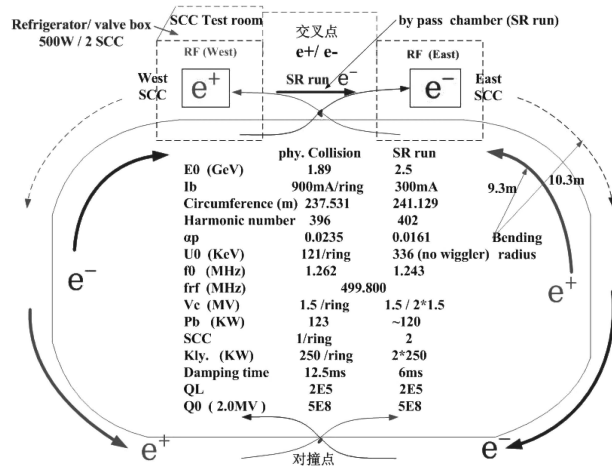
Refrigerator/ valve box
500W / 2 SCC

SCC Test room

交叉点
e+/ e-

by pass chamber (SR run)

RF (West)

RF (East)

West
SCC

$e^+$

SR run $e^-$

$e^-$

East
SCC

|  | phy. Collision | SR run |
|---|---|---|
| E0 (GeV) | 1.89 | 2.5 |
| Ib | 900mA/ring | 300mA |
| Circumference (m) | 237.531 | 241.129 |
| Harmonic number | 396 | 402 |
| αp | 0.0235 | 0.0161 |
| U0 (KeV) | 121/ring | 336 (no wiggler) |
| f0 (MHz) | 1.262 | 1.243 |
| frf (MHz) | 499.800 | |
| Vc (MV) | 1.5 /ring | 1.5 / 2*1.5 |
| Pb (KW) | 123 | ~120 |
| SCC | 1/ring | 2 |
| Kly. (KW) | 250 /ring | 2*250 |
| Damping time | 12.5ms | 6ms |
| QL | 2E5 | 2E5 |
| Q0 ( 2.0MV ) | 5E8 | 5E8 |

9.3m

10.3m

Bending
radius

$e^-$

$e^+$

$e^+$

$e^-$

对撞点